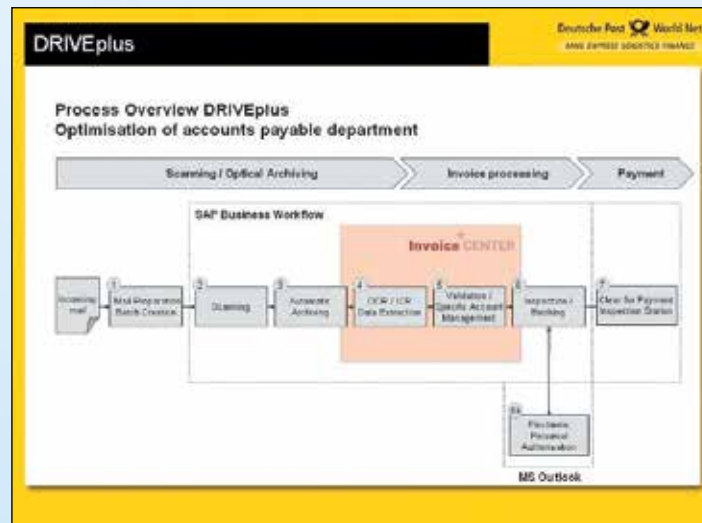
DRIVEplus

Deutsche Post World Net
MAIL EXPRESS LOGISTICS FINANCE

Process Overview DRIVEplus
Optimisation of accounts payable department

Scanning / Optical Archiving

Invoice processing

Payment

SAP Business Workflow

Invoice CENTER

Incoming mail

1
Mail Preparation Batch Creation

2
Scanning

3
Automatic Archiving

4
OCR / ICR Data Extraction

5
Validation / Specific Account Management

6
Inspection / Booking

7
Clear for Payment Inspection Status

6a
Purchase Personal Authorisation

MS Outlook